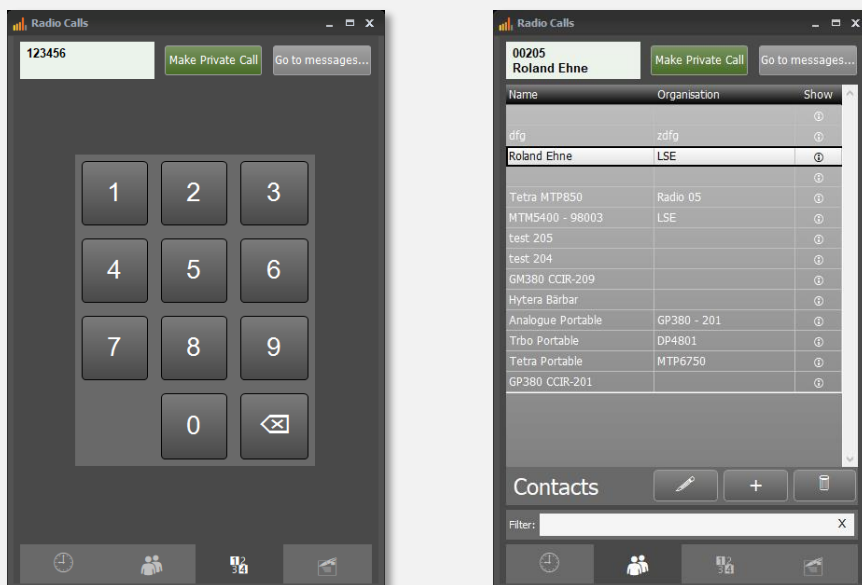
Radio Calls

123456

Make Private Call

Go to messages...

1

2

3

4

5

6

7

8

9

0

Radio Calls

00205
Roland Ehne

Make Private Call

Go to messages...

| Name | Organisation | Show |
|---|---|---|
| | | ⓘ |
| dfg | zdfg | ⓘ |
| Roland Ehne | LSE | ⓘ |
| | | ⓘ |
| Tetra MTP850 | Radio 05 | ⓘ |
| MTM5400 - 98003 | LSE | ⓘ |
| test 205 | | ⓘ |
| test 204 | | ⓘ |
| GM380 CCIR-209 | | ⓘ |
| Hytera Bärbar | | ⓘ |
| Analogue Portable | GP380 - 201 | ⓘ |
| Trbo Portable | DP4801 | ⓘ |
| Tetra Portable | MTP6750 | ⓘ |
| GP380 CCIR-201 | | ⓘ |

Contacts

+

Filter:

X